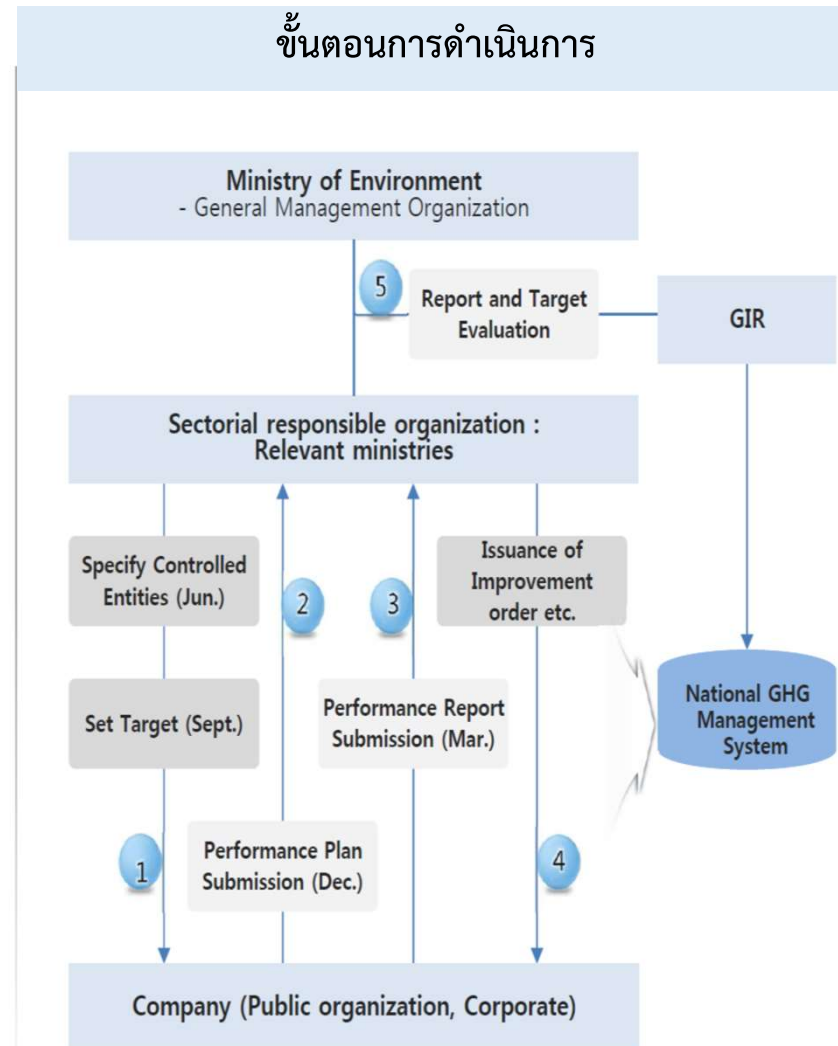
ขั้นตอนการดำเนินการ

Ministry of Environment
- General Management Organization

5

Report and Target Evaluation

GIR

Sectorial responsible organization : Relevant ministries

Specify Controlled Entities (Jun.)

2

3

Issuance of Improvement order etc.

Set Target (Sept.)

Performance Report Submission (Mar.)

National GHG Management System

1

Performance Plan Submission (Dec.)

4

Company (Public organization, Corporate)